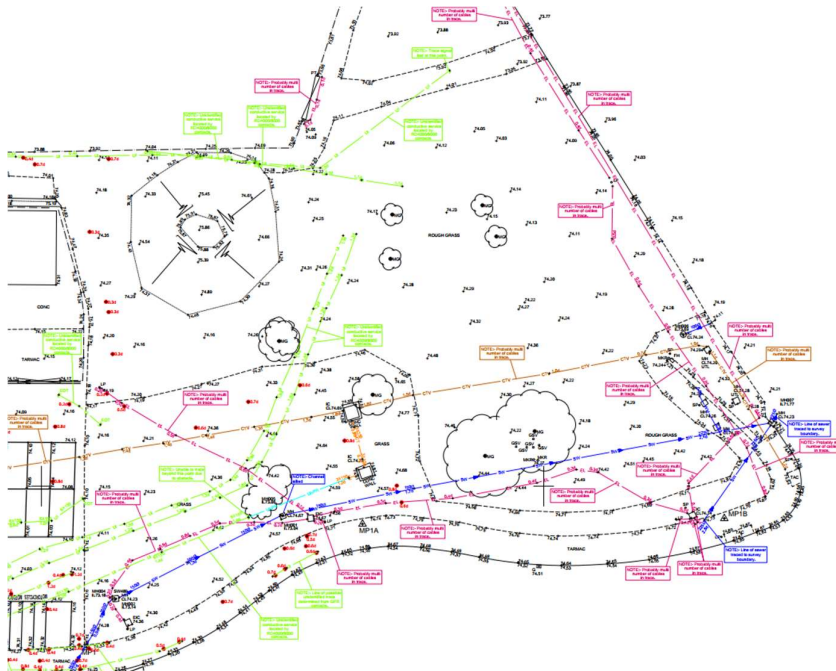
NOTE:- Probably multi number of cables in trace.

NOTE:- Probably multi number of cables in trace.

NOTE:- Probably multi number of cables in trace.

ROUGH GRASS

CONC

TARMAC

NOTE:- Probably multi number of cables in trace.

NOTE:- Probably multi number of cables in trace.

NOTE:- Probably multi number of cables in trace.

NOTE:- Probably multi number of cables in trace.

NOTE:- Probably multi number of cables in trace.

NOTE:- Probably multi number of cables in trace.

NOTE:- Line of sewer traced to survey boundary.

GRASS

ROUGH GRASS

NOTE:- Probably multi number of cables in trace.

NOTE:- Probably multi number of cables in trace.

NOTE:- Probably multi number of cables in trace.

NOTE:- Probably multi number of cables in trace.

NOTE:- Probably multi number of cables in trace.

NOTE:- Line of sewer traced to survey boundary.

MP1A

MP1B

TARMAC

NOTE:- Probably multi number of cables in trace.

NOTE:- Probably multi number of cables in trace.

NOTE:- Probably multi number of cables in trace.

TARMAC

74.77

74.11

74.16

74.14

74.15

74.13

74.22

74.24

74.27

74.18

74.21

74.42

74.45

74.51

74.52

74.55

74.36

74.28

74.35

74.26

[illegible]